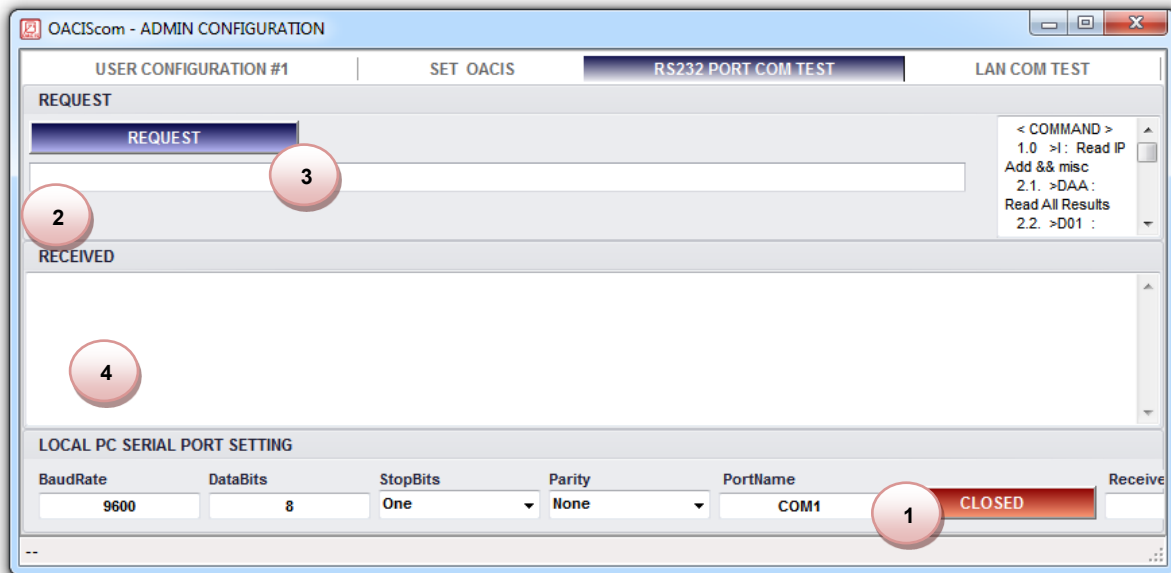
OACIScom - ADMIN CONFIGURATION

USER CONFIGURATION #1 | SET OACIS | RS232 PORT COM TEST | LAN COM TEST

REQUEST

REQUEST

3

2

< COMMAND >
1.0 >I : Read IP Add && misc
2.1. >DAA : Read All Results
2.2. >D01 :

RECEIVED

4

LOCAL PC SERIAL PORT SETTING

| BaudRate | DataBits | StopBits | Parity | PortName | | Receive |
|---|---|---|---|---|---|---|
| 9600 | 8 | One | None | COM1 | CLOSED | |

1

--